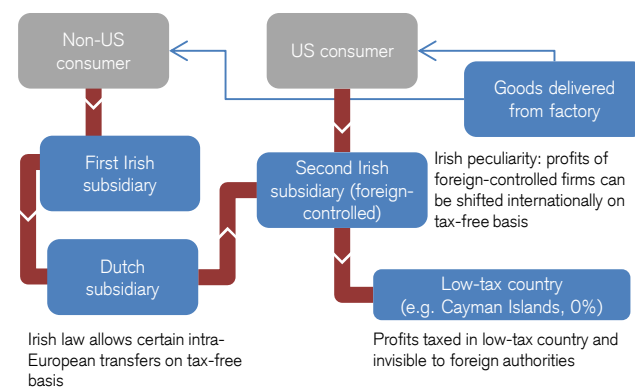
Non-US consumer

US consumer

Goods delivered from factory

First Irish subsidiary

Second Irish subsidiary (foreign-controlled)

Irish peculiarity: profits of foreign-controlled firms can be shifted internationally on tax-free basis

Dutch subsidiary

Low-tax country (e.g. Cayman Islands, 0%)

Irish law allows certain intra-European transfers on tax-free basis

Profits taxed in low-tax country and invisible to foreign authorities